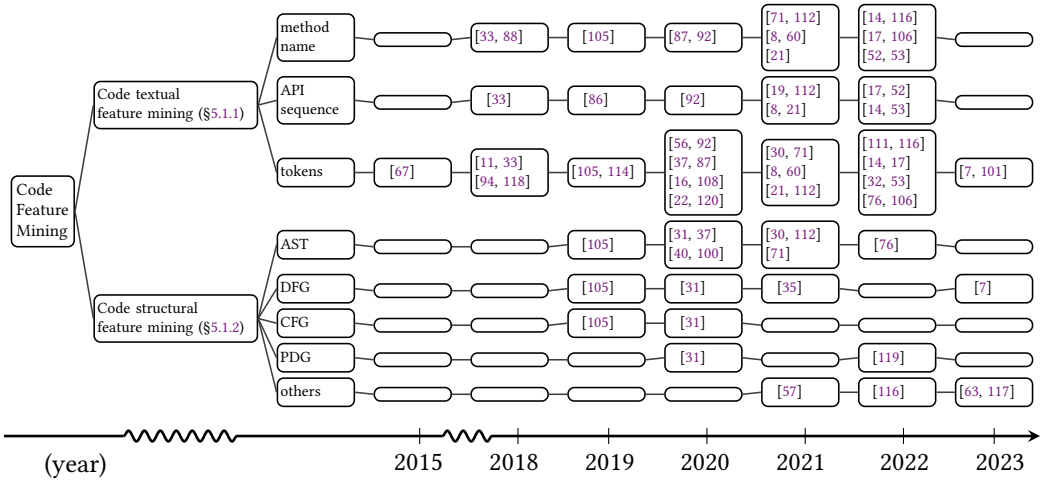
Code Feature Mining

Code textual feature mining (§5.1.1)

method name
[33, 88]
[105]
[87, 92]
[71, 112]
[8, 60]
[21]
[14, 116]
[17, 106]
[52, 53]

API sequence
[33]
[86]
[92]
[19, 112]
[8, 21]
[17, 52]
[14, 53]

tokens
[67]
[11, 33]
[94, 118]
[105, 114]
[56, 92]
[37, 87]
[16, 108]
[22, 120]
[30, 71]
[8, 60]
[21, 112]
[111, 116]
[14, 17]
[32, 53]
[76, 106]
[7, 101]

Code structural feature mining (§5.1.2)

AST
[105]
[31, 37]
[40, 100]
[30, 112]
[71]
[76]

DFG
[105]
[31]
[35]
[7]

CFG
[105]
[31]

PDG
[31]
[119]

others
[57]
[116]
[63, 117]

(year) 2015 2018 2019 2020 2021 2022 2023